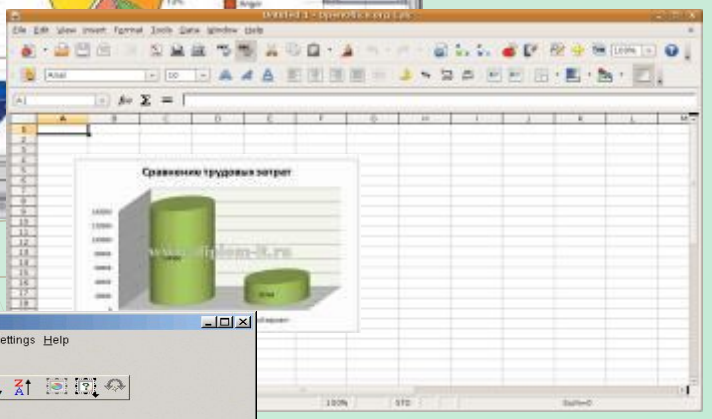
Untitled 1 - OpenOffice.org Calc

File Edit View Insert Format Tools Data Window Help

Arial 10

A1

A B C D E F G H I J K L M

1
2
3
4
5
6
7
8
9
10
11
12
13
14
15
16
17
18
19

Сравнение трудовых затрат

16000
14000
12000
10000
8000
6000
4000
2000
0

www.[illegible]-it.ru

ettings Help

100% STD Sum=0